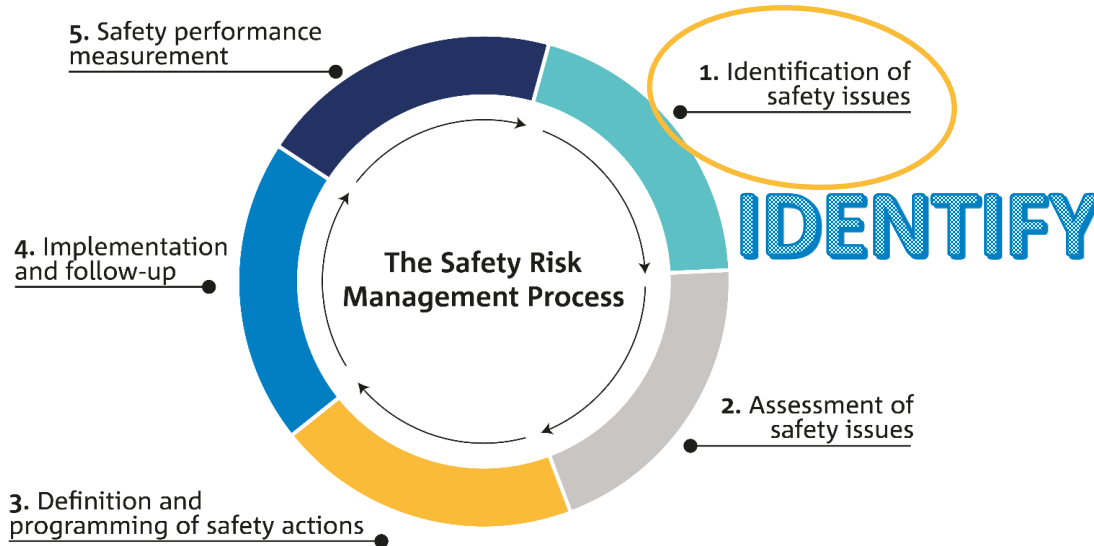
5. Safety performance measurement

1. Identification of safety issues

IDENTIFY

4. Implementation and follow-up

The Safety Risk Management Process

2. Assessment of safety issues

3. Definition and programming of safety actions